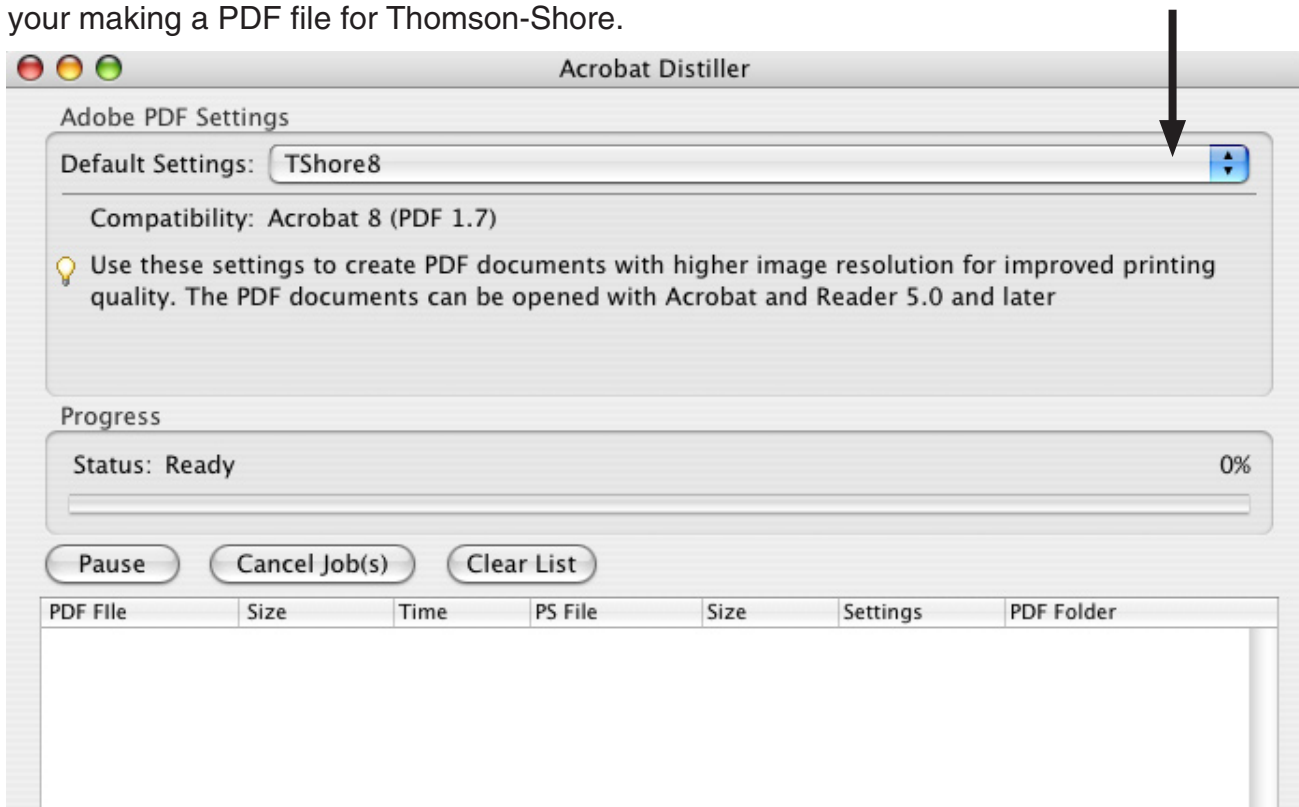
your making a PDF file for Thomson-Shore.

Acrobat Distiller

Adobe PDF Settings

Default Settings: TShore8

Compatibility: Acrobat 8 (PDF 1.7)

Use these settings to create PDF documents with higher image resolution for improved printing quality. The PDF documents can be opened with Acrobat and Reader 5.0 and later

Progress

Status: Ready

0%

Pause

Cancel Job(s)

Clear List

| PDF FIle | Size | Time | PS File | Size | Settings | PDF Folder |
|---|---|---|---|---|---|---|